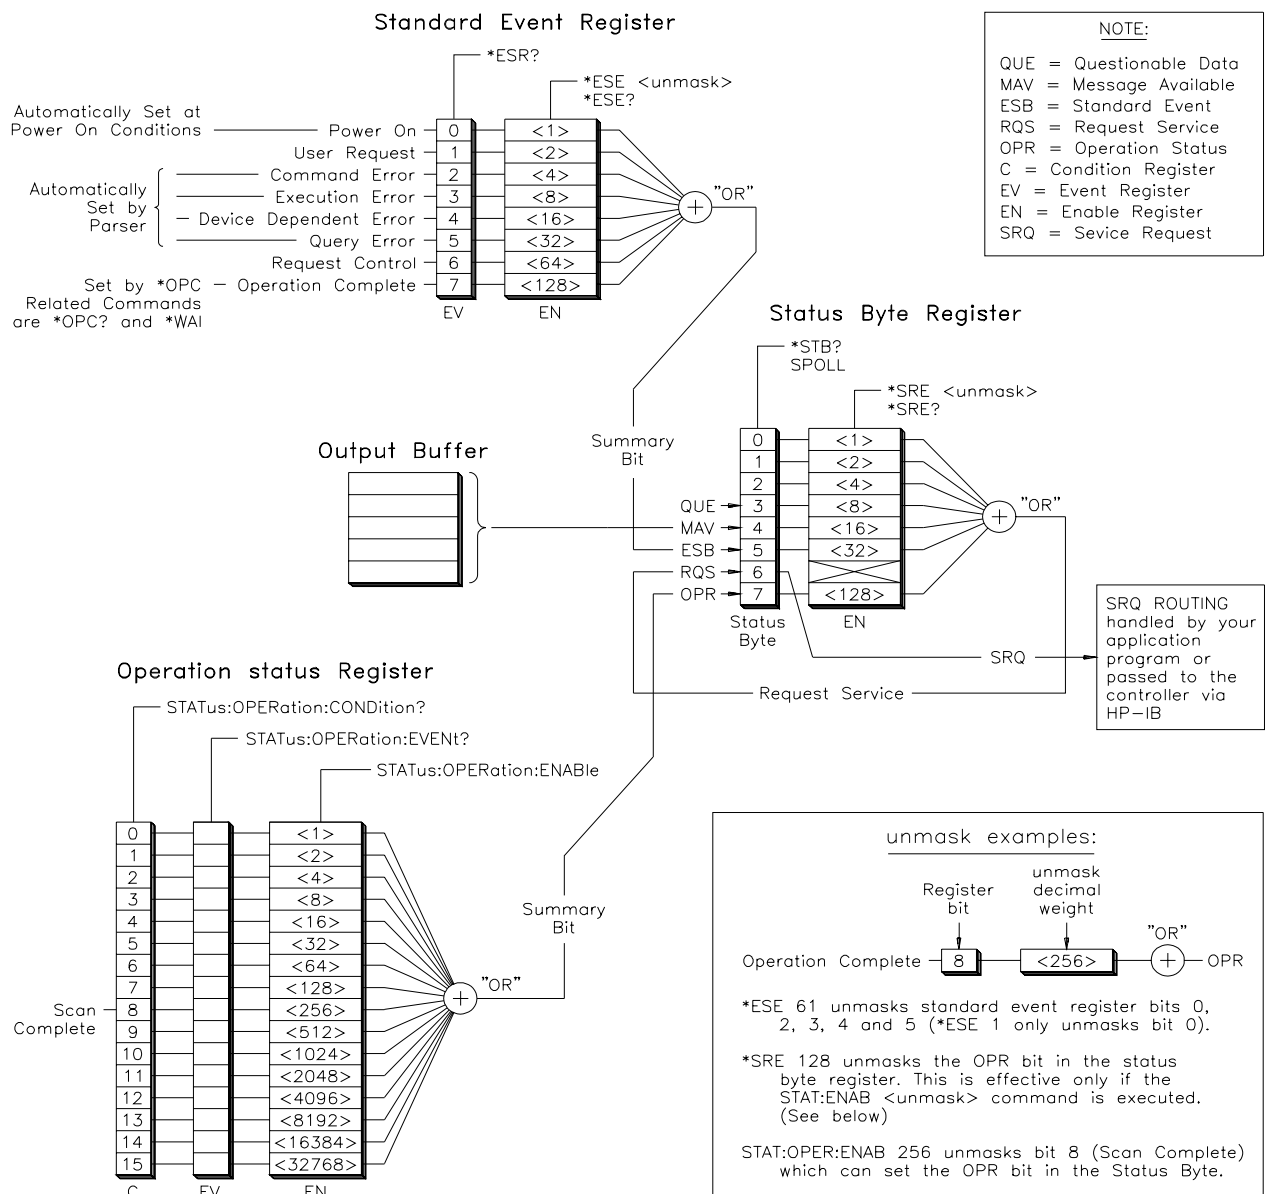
Standard Event Register

*ESR?

*ESE <unmask>
*ESE?

Automatically Set at Power On Conditions — Power On 0 <1>
User Request 1 <2>
Automatically Set by Parser — Command Error 2 <4>
Execution Error 3 <8>
— Device Dependent Error 4 <16>
Query Error 5 <32>
Request Control 6 <64>
Set by *OPC Related Commands are *OPC? and *WAI — Operation Complete 7 <128>
EV EN

"OR"

NOTE:

QUE = Questionable Data
MAV = Message Available
ESB = Standard Event
RQS = Request Service
OPR = Operation Status
C = Condition Register
EV = Event Register
EN = Enable Register
SRQ = Sevice Request

Status Byte Register

*STB?
SPOLL

*SRE <unmask>
*SRE?

Output Buffer

Summary Bit

0 <1>
1 <2>
2 <4>
QUE 3 <8>
MAV 4 <16>
ESB 5 <32>
RQS 6
OPR 7 <128>
Status Byte EN

"OR"

SRQ

SRQ ROUTING handled by your application program or passed to the controller via HP–IB

Request Service

Operation status Register

STATus:OPERation:CONDition?
STATus:OPERation:EVENt?
STATus:OPERation:ENABle

0 <1>
1 <2>
2 <4>
3 <8>
4 <16>
5 <32>
6 <64>
7 <128>
Scan Complete 8 <256>
9 <512>
10 <1024>
11 <2048>
12 <4096>
13 <8192>
14 <16384>
15 <32768>
C EV EN

"OR"

Summary Bit

unmask examples:

Register bit
unmask decimal weight
"OR"
Operation Complete 8 <256> OPR

*ESE 61 unmasks standard event register bits 0, 2, 3, 4 and 5 (*ESE 1 only unmasks bit 0).

*SRE 128 unmasks the OPR bit in the status byte register. This is effective only if the STAT:ENAB <unmask> command is executed. (See below)

STAT:OPER:ENAB 256 unmasks bit 8 (Scan Complete) which can set the OPR bit in the Status Byte.